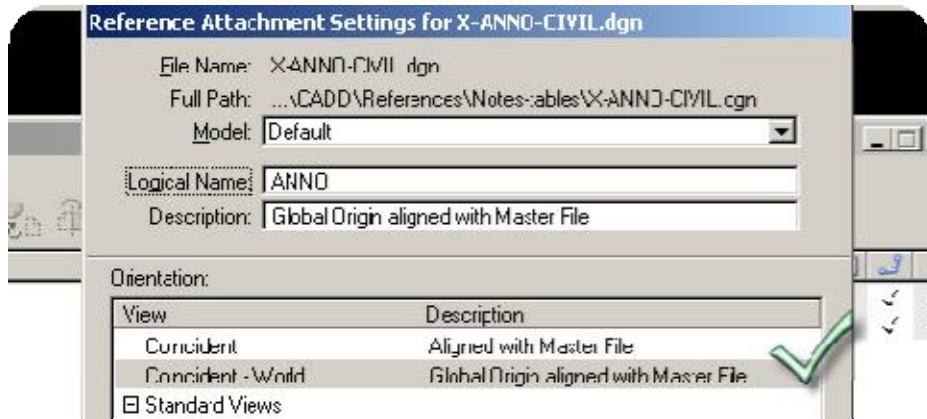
Reference Attachment Settings for X-ANNO-CIVIL.dgn

File Name: X-ANNO-CIVIL.dgn

Full Path: ...\CADD\References\Notes-ables\X-ANNO-CIVIL.dgn

Model: Default

Logical Name: ANNO

Description: Global Origin aligned with Master File

Orientation:

| View | Description |
|---|---|
| Coincident | Aligned with Master File |
| Coincident - World | Global Origin aligned with Master File |
| ⊟ Standard Views | |